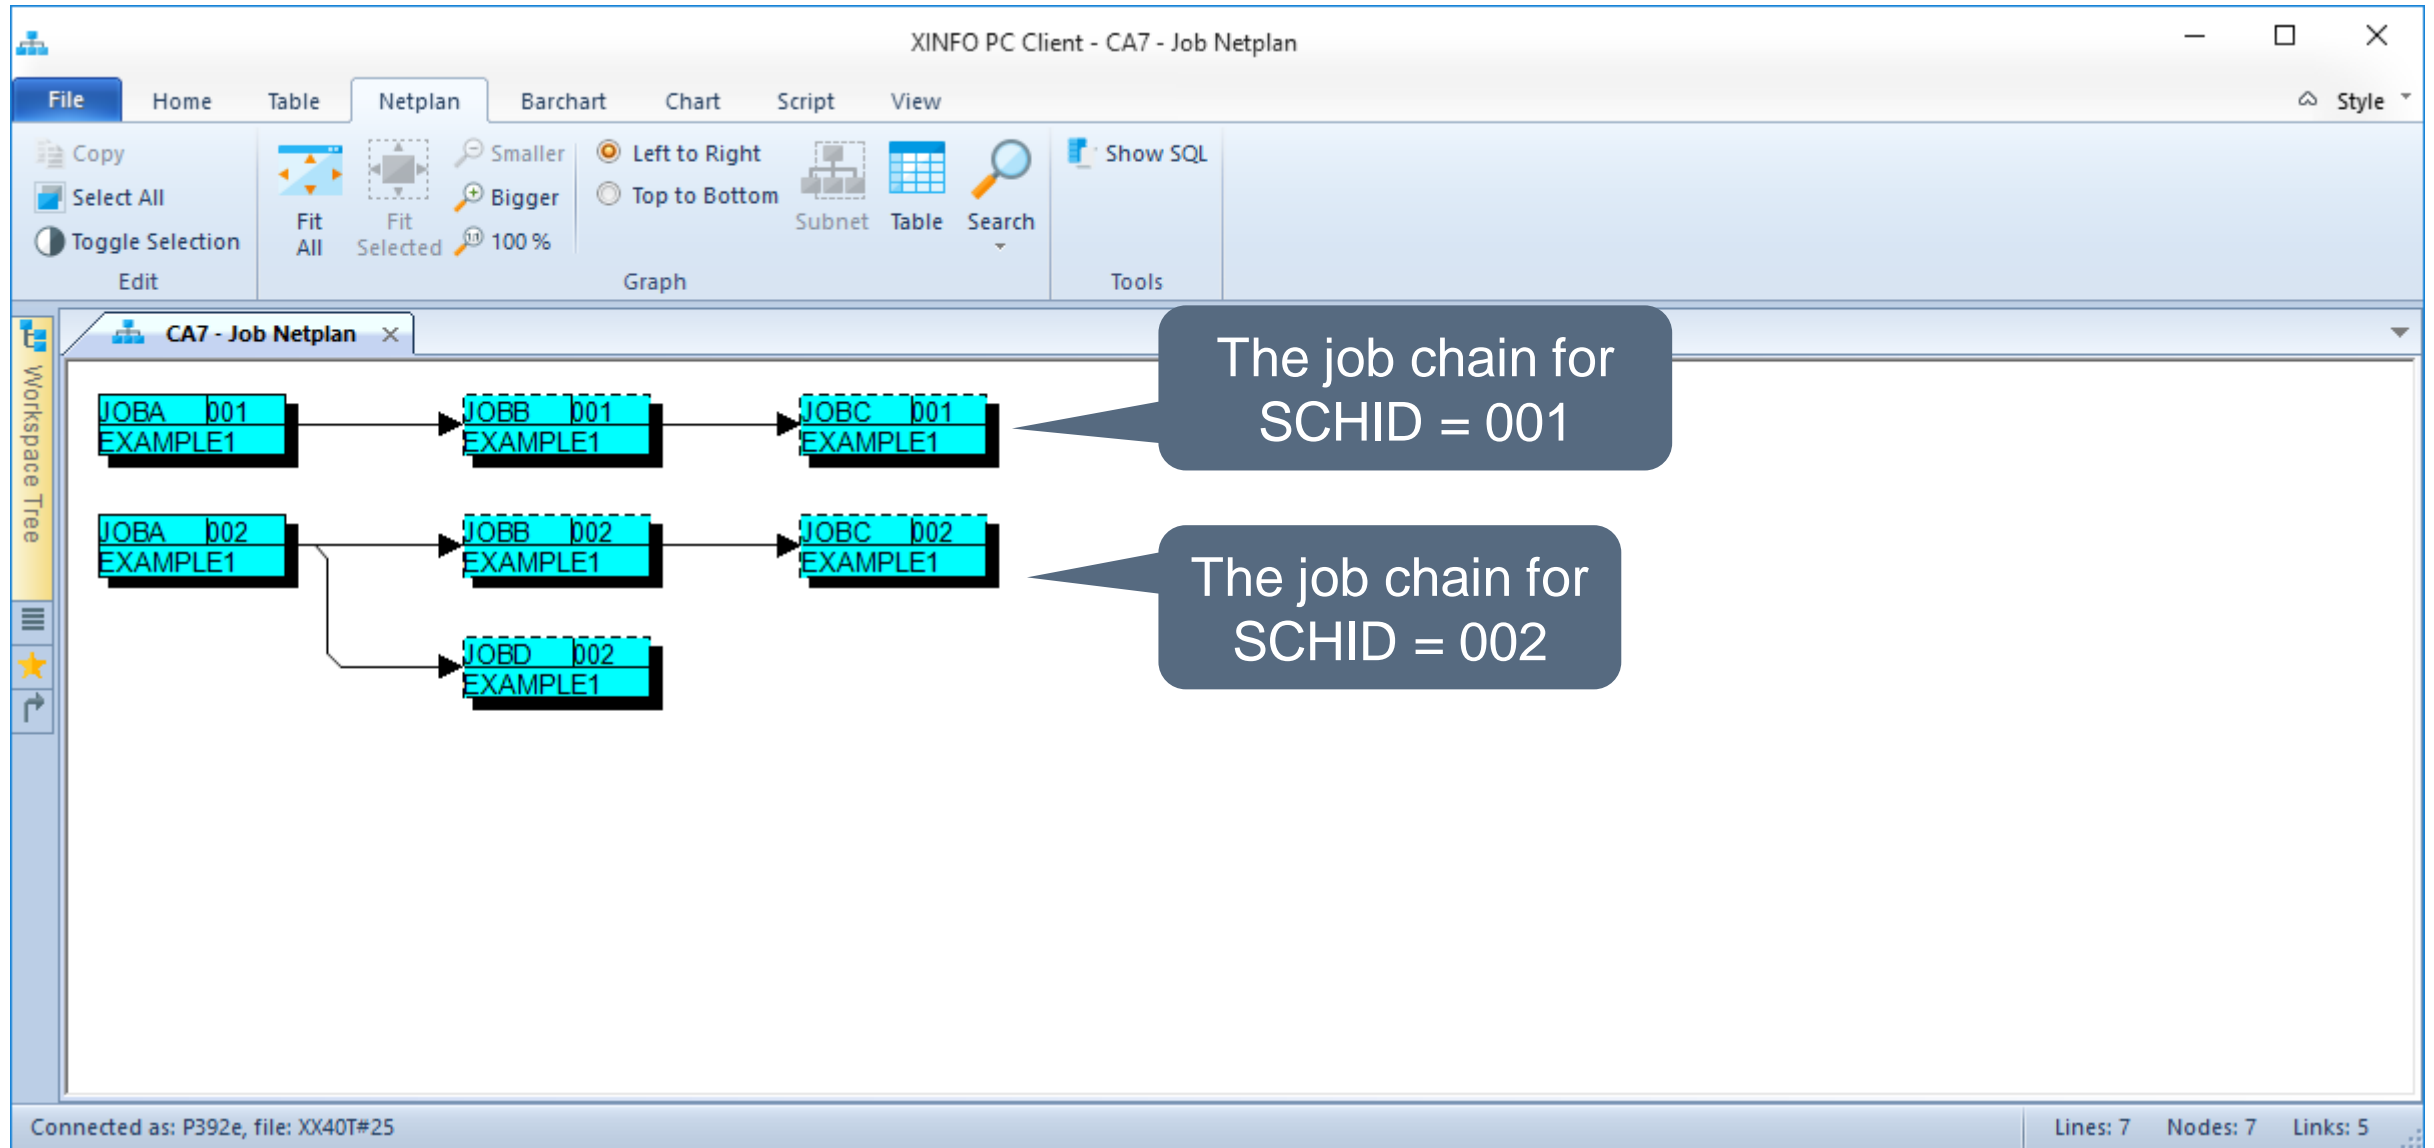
XINFO PC Client - CA7 - Job Netplan

File Home Table Netplan Barchart Chart Script View Style

Copy
Select All
Toggle Selection
Edit

Fit All
Fit Selected
Smaller
Bigger
100 %
Left to Right
Top to Bottom
Subnet
Table
Search
Graph

Show SQL
Tools

Workspace Tree

CA7 - Job Netplan

JOBA 001
EXAMPLE1

JOBB 001
EXAMPLE1

JOBC 001
EXAMPLE1

The job chain for SCHID = 001

JOBA 002
EXAMPLE1

JOBB 002
EXAMPLE1

JOBC 002
EXAMPLE1

JOBD 002
EXAMPLE1

The job chain for SCHID = 002

Connected as: P392e, file: XX40T#25

Lines: 7 Nodes: 7 Links: 5